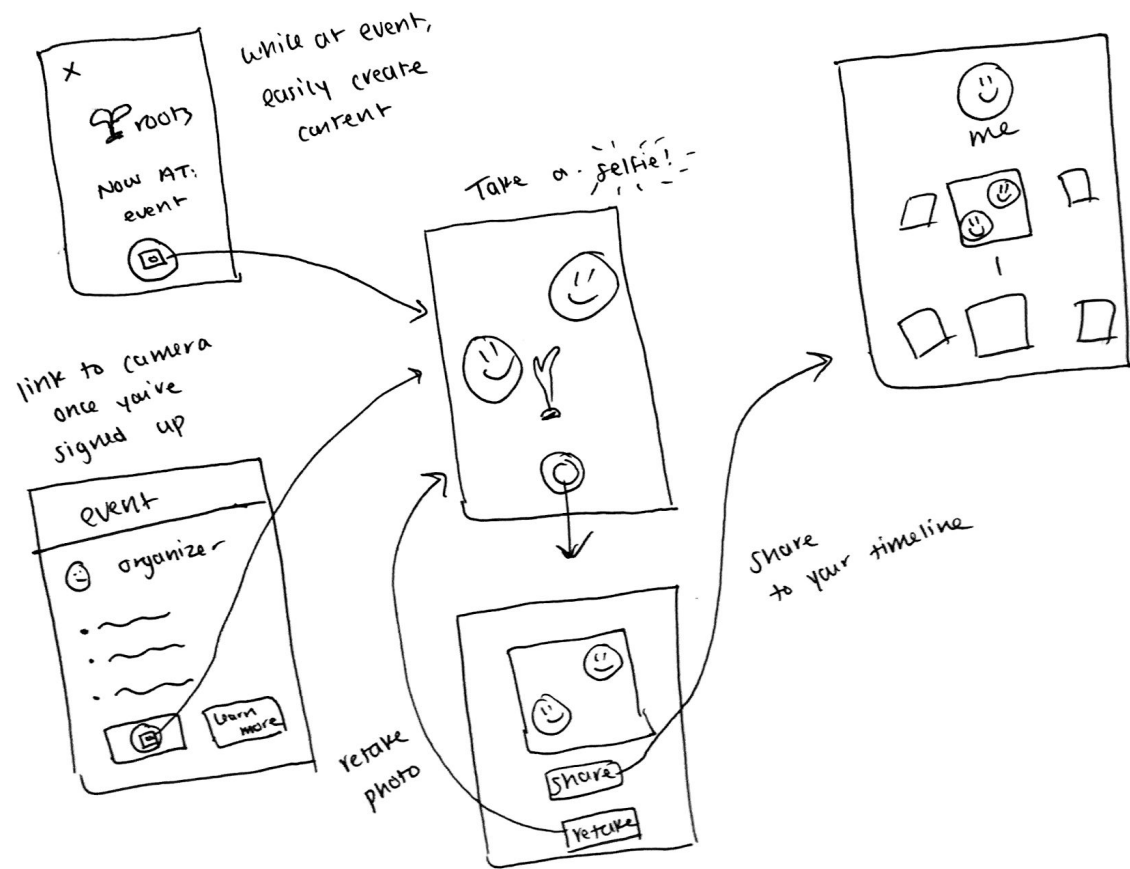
X

roots

Now AT: event

while at event, easily create content

Take a selfie!

me

link to camera once you've signed up

event

organizer

Learn more

Share to your timeline

retake photo

Share

retake